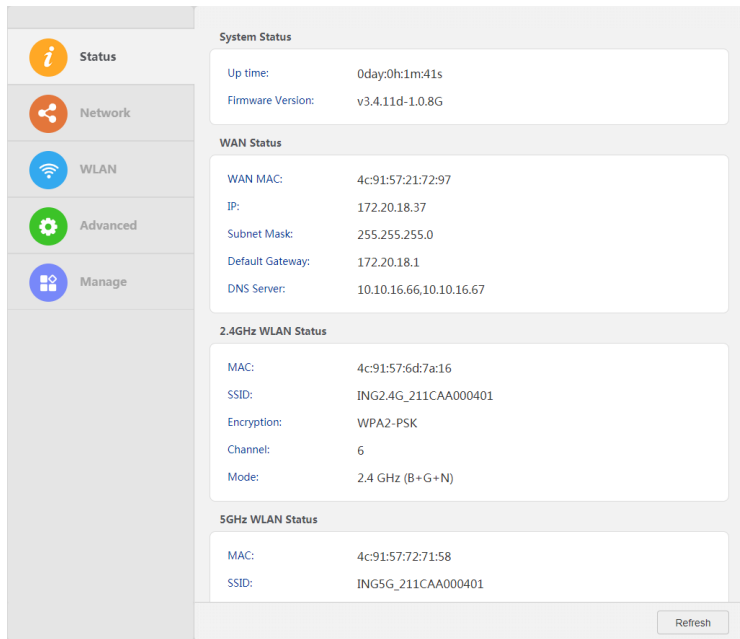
Status

Network

WLAN

Advanced

Manage

System Status

| Up time: | 0day:0h:1m:41s |
|---|---|
| Firmware Version: | v3.4.11d-1.0.8G |

WAN Status

| WAN MAC: | 4c:91:57:21:72:97 |
|---|---|
| IP: | 172.20.18.37 |
| Subnet Mask: | 255.255.255.0 |
| Default Gateway: | 172.20.18.1 |
| DNS Server: | 10.10.16.66,10.10.16.67 |

2.4GHz WLAN Status

| MAC: | 4c:91:57:6d:7a:16 |
|---|---|
| SSID: | ING2.4G_211CAA000401 |
| Encryption: | WPA2-PSK |
| Channel: | 6 |
| Mode: | 2.4 GHz (B+G+N) |

5GHz WLAN Status

| MAC: | 4c:91:57:72:71:58 |
|---|---|
| SSID: | ING5G_211CAA000401 |

Refresh